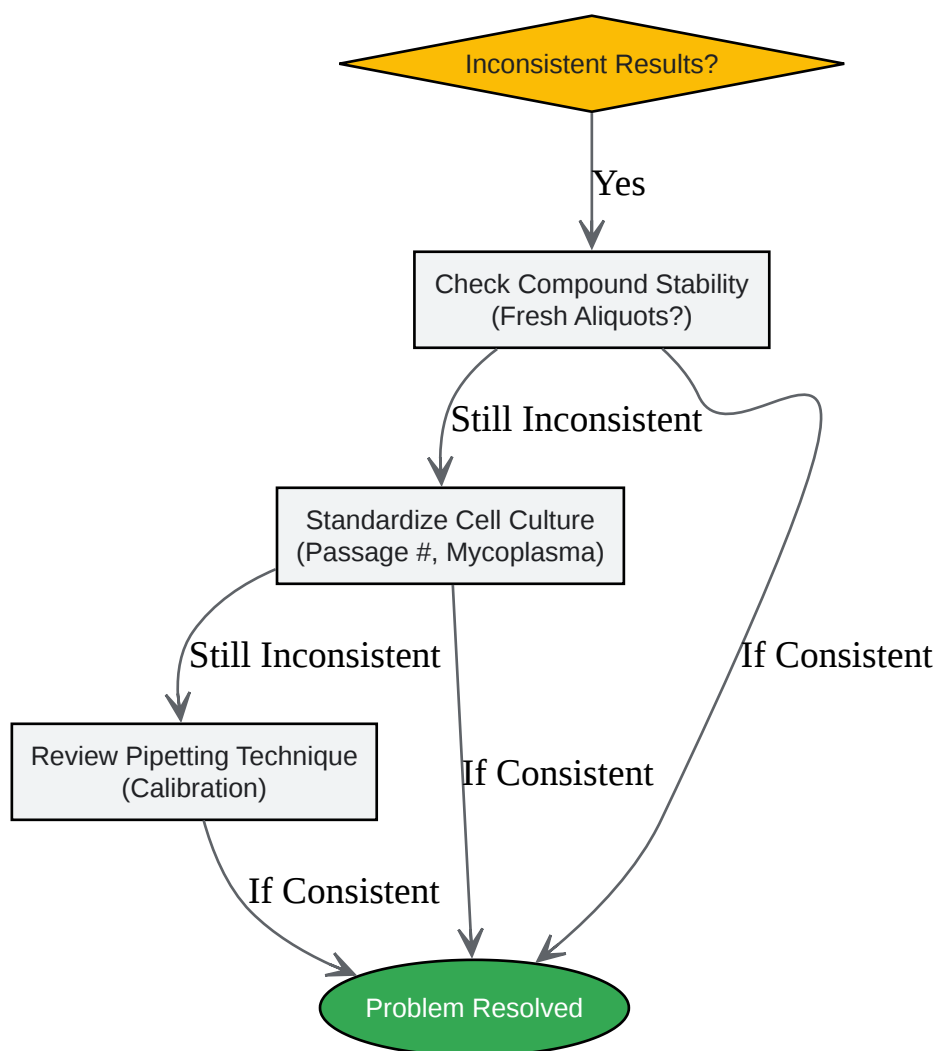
Inconsistent Results?

Yes

Check Compound Stability
(Fresh Aliquots?)

Still Inconsistent

If Consistent

Standardize Cell Culture
(Passage #, Mycoplasma)

Still Inconsistent

If Consistent

Review Pipetting Technique
(Calibration)

If Consistent

Problem Resolved